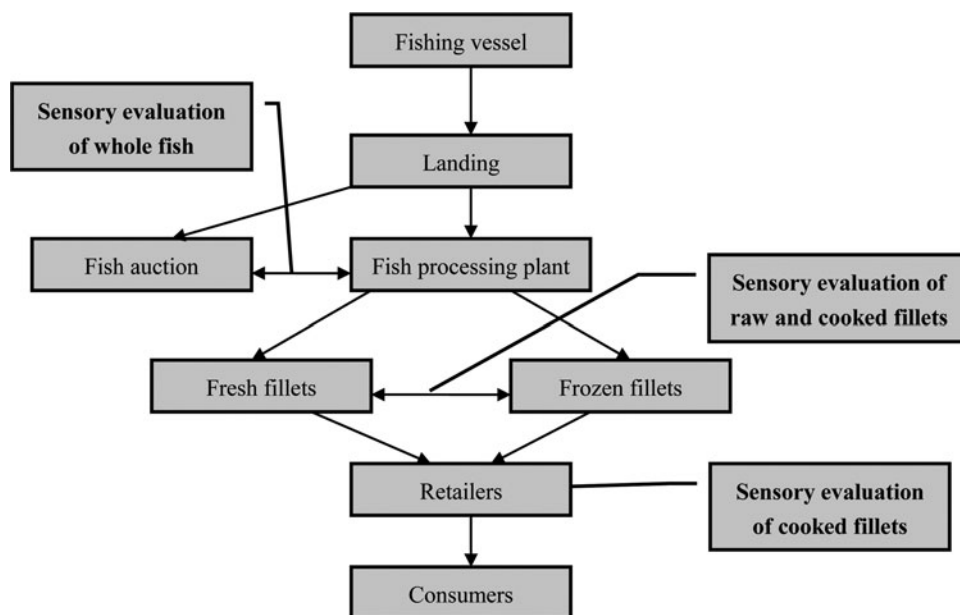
Fishing vessel

Sensory evaluation of whole fish

Landing

Fish auction

Fish processing plant

Sensory evaluation of raw and cooked fillets

Fresh fillets

Frozen fillets

Retailers

Sensory evaluation of cooked fillets

Consumers